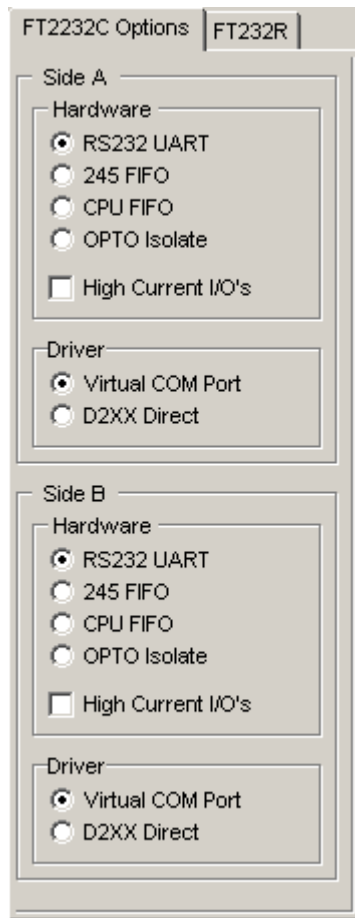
FT2232C Options
FT232R

Side A
Hardware
RS232 UART
245 FIFO
CPU FIFO
OPTO Isolate
High Current I/O's

Driver
Virtual COM Port
D2XX Direct

Side B
Hardware
RS232 UART
245 FIFO
CPU FIFO
OPTO Isolate
High Current I/O's

Driver
Virtual COM Port
D2XX Direct